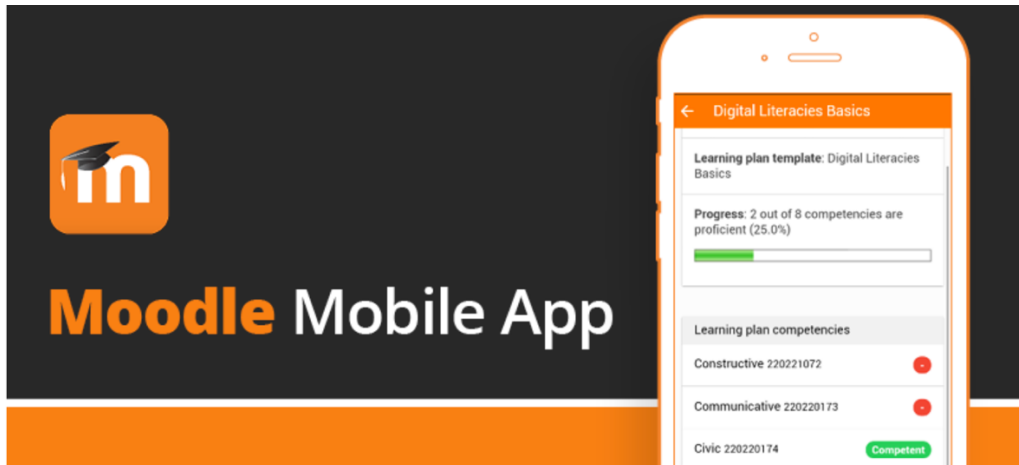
m

Moodle Mobile App

Digital Literacies Basics

Learning plan template: Digital Literacies Basics

Progress: 2 out of 8 competencies are proficient (25.0%)

Learning plan competencies

Constructive 220221072

Communicative 220220173

Civic 220220174 Competent